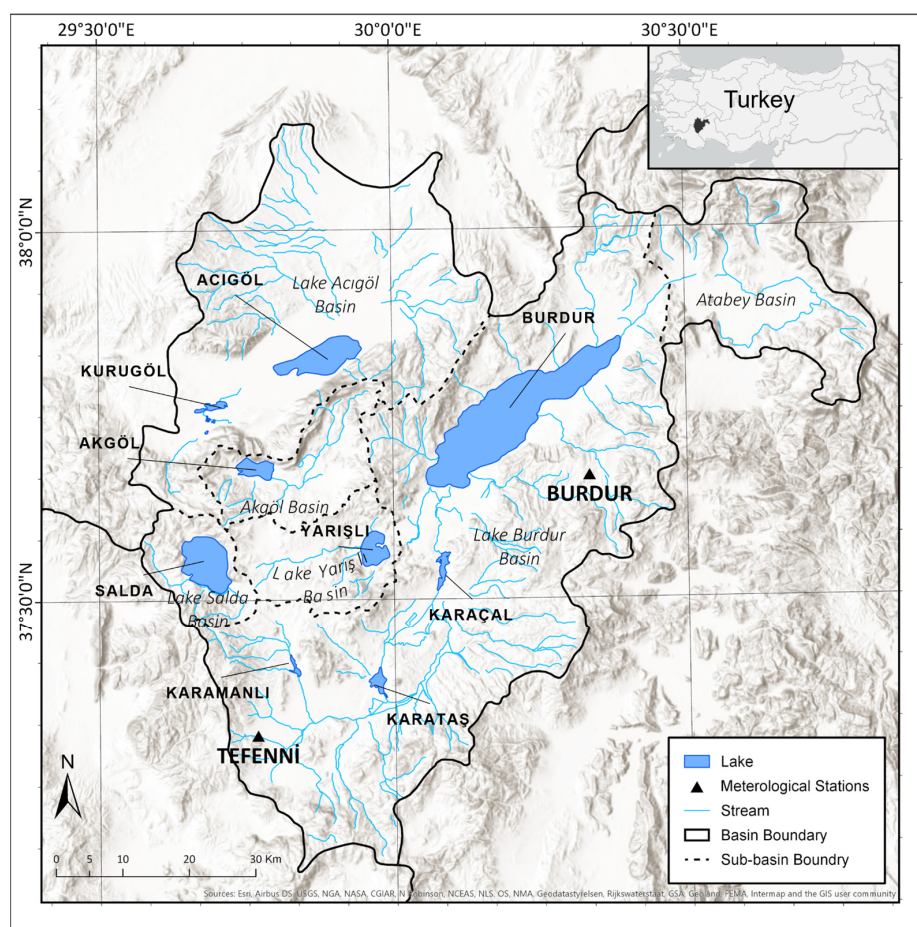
29°30'0"E
30°0'0"E
30°30'0"E

Turkey

38°0'0"N

ACIGÖL
Lake Acıgöl Basin

BURDUR

Atabey Basin

KURUGÖL

AKGÖL

Akgöl Basin

BURDUR

YARIŞLI

Lake Burdur Basin

SALDA

Lake Yarışlı Basin

Lake Salda Basin

KARAÇAL

37°30'0"N

KARAMANLI

KARATAŞ

TEFENNİ

N

0 5 10 20 30 Km

Lake
Meterological Stations
Stream
Basin Boundary
Sub-basin Boundry

Sources: Esri, Airbus DS, USGS, NGA, NASA, CGIAR, N Robinson, NCEAS, NLS, OS, NMA, Geodatastyrelsen, Rijkswaterstaat, GSA, Geoland, FEMA, Intermap and the GIS user community